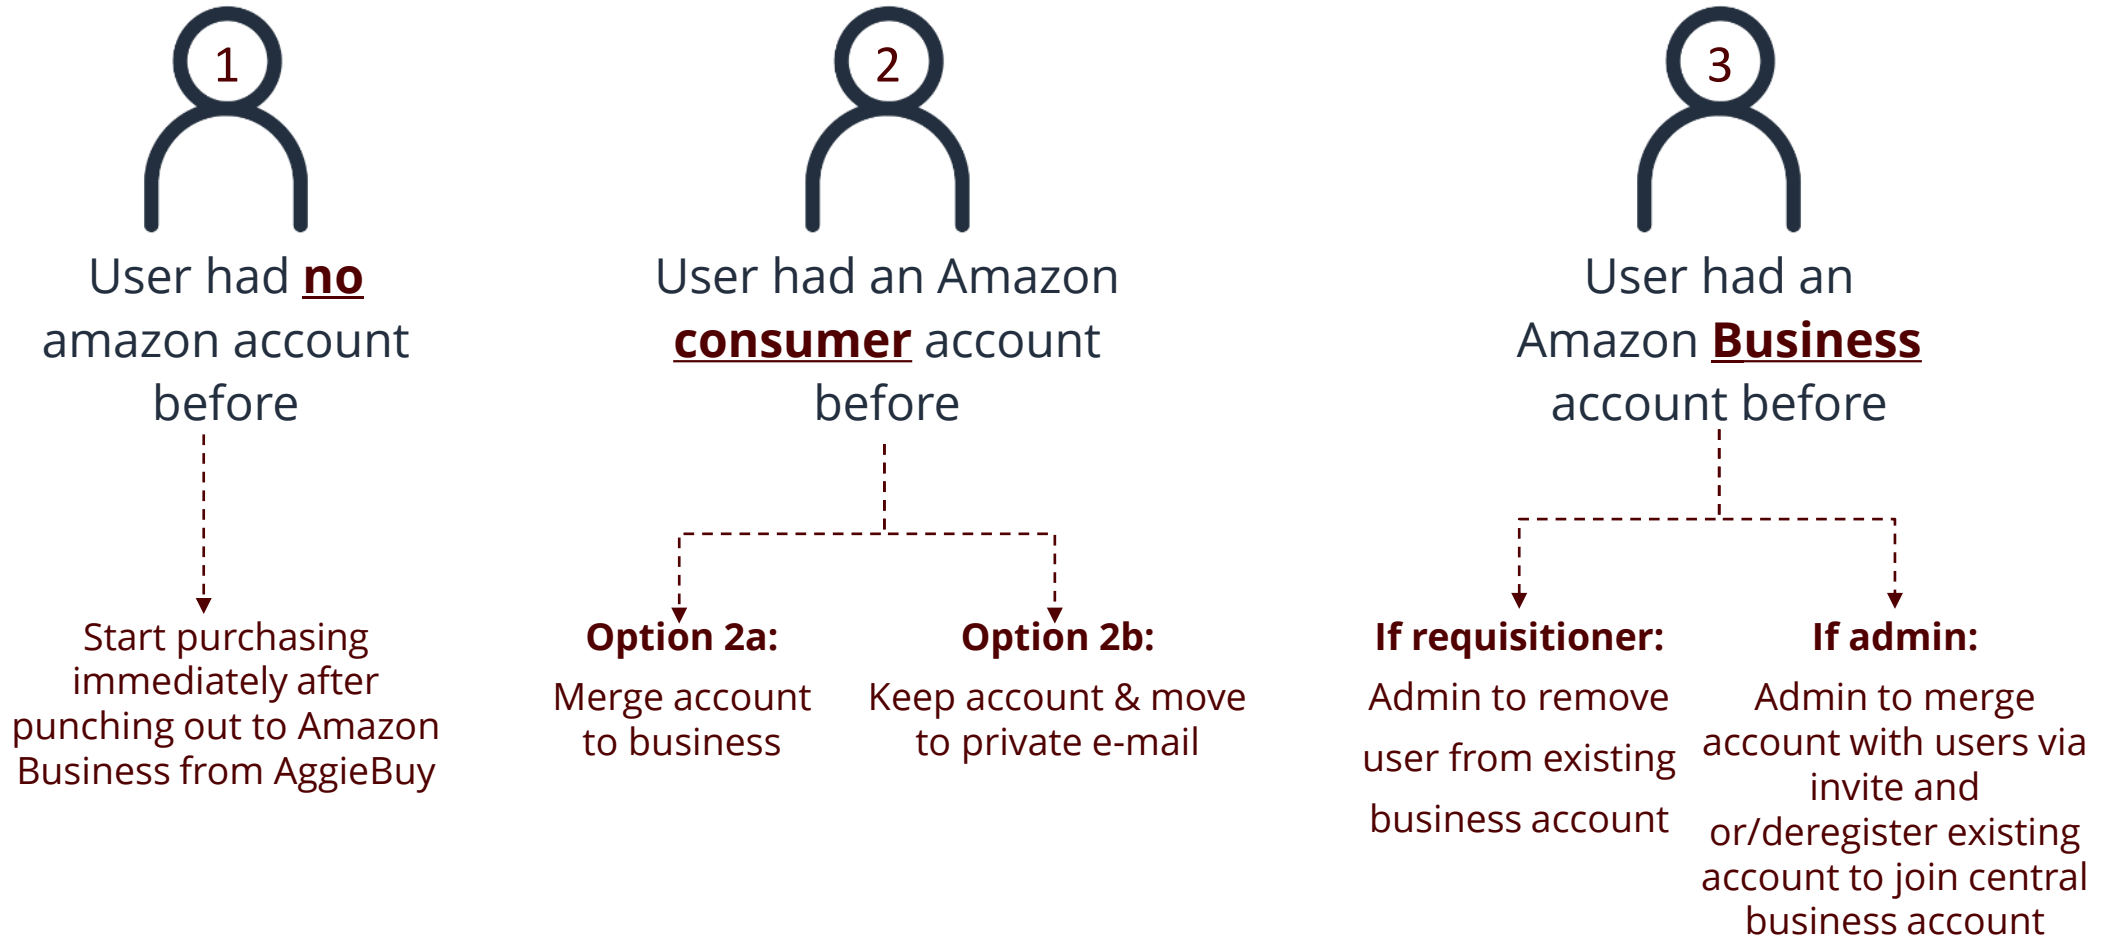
1

User had **no** amazon account before

Start purchasing immediately after punching out to Amazon Business from AggieBuy

2

User had an Amazon **consumer** account before

**Option 2a:**

Merge account to business

**Option 2b:**

Keep account & move to private e-mail

3

User had an Amazon **Business** account before

**If requisitioner:**

Admin to remove user from existing business account

**If admin:**

Admin to merge account with users via invite and or/deregister existing account to join central business account